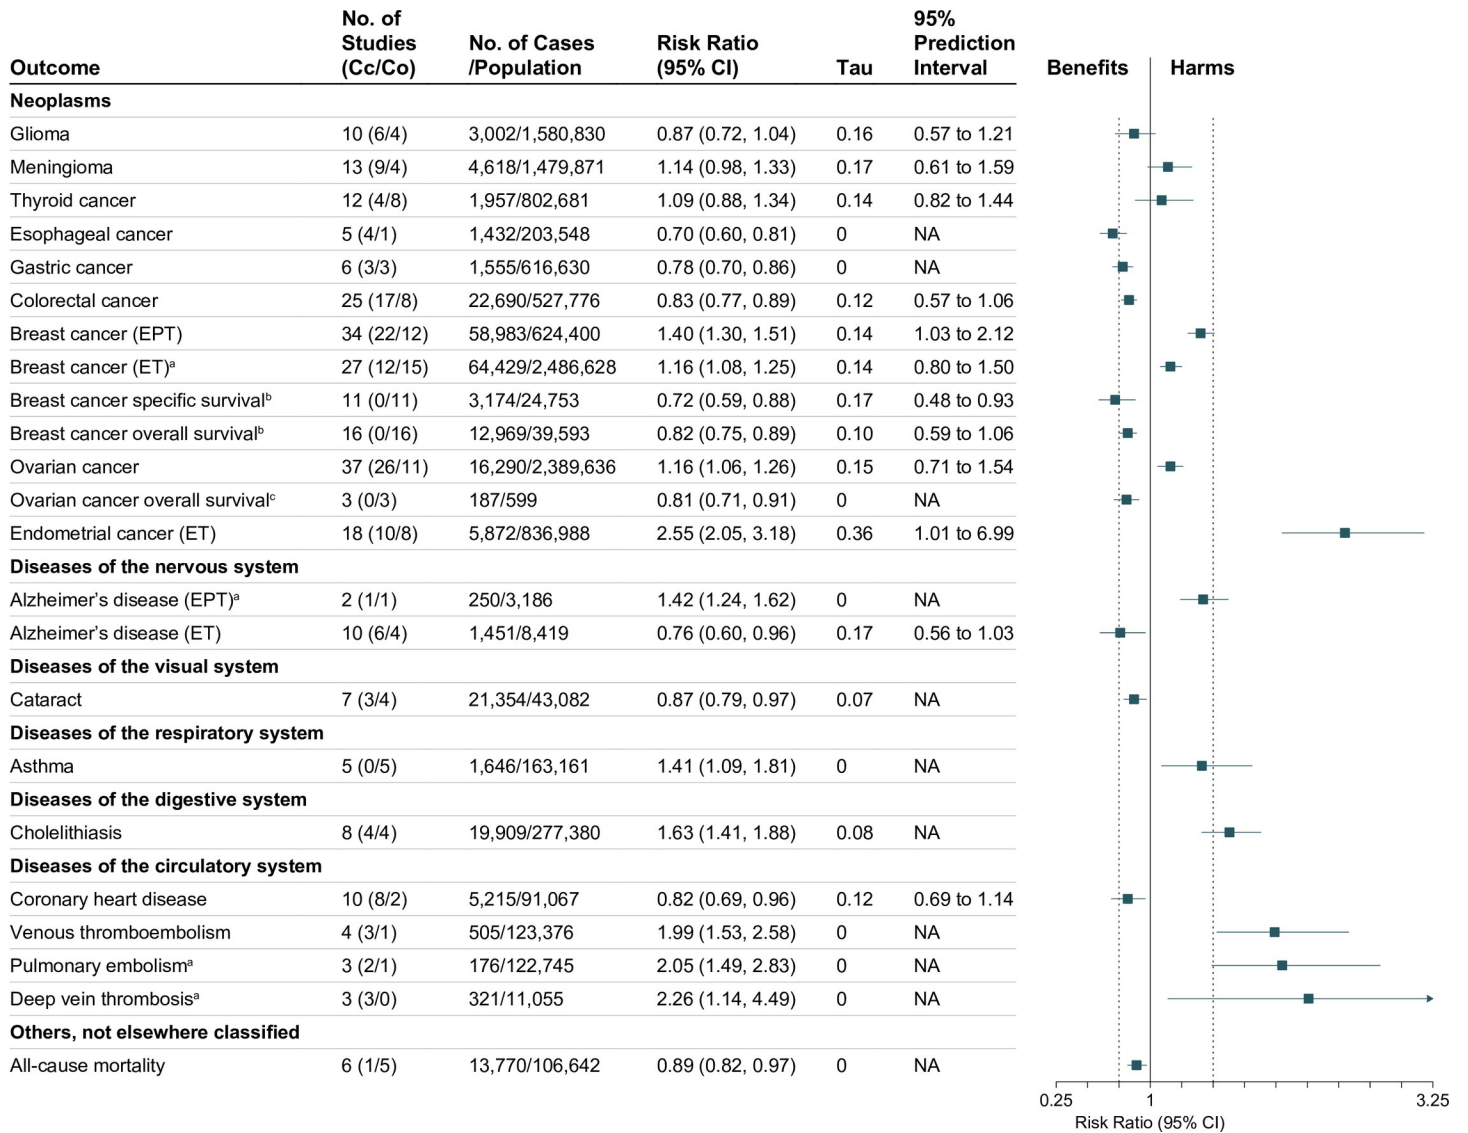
| Outcome | No. of Studies (Cc/Co) | No. of Cases /Population | Risk Ratio (95% CI) | Tau | 95% Prediction Interval |
|---|---|---|---|---|---|
| **Neoplasms** | | | | | |
| Glioma | 10 (6/4) | 3,002/1,580,830 | 0.87 (0.72, 1.04) | 0.16 | 0.57 to 1.21 |
| Meningioma | 13 (9/4) | 4,618/1,479,871 | 1.14 (0.98, 1.33) | 0.17 | 0.61 to 1.59 |
| Thyroid cancer | 12 (4/8) | 1,957/802,681 | 1.09 (0.88, 1.34) | 0.14 | 0.82 to 1.44 |
| Esophageal cancer | 5 (4/1) | 1,432/203,548 | 0.70 (0.60, 0.81) | 0 | NA |
| Gastric cancer | 6 (3/3) | 1,555/616,630 | 0.78 (0.70, 0.86) | 0 | NA |
| Colorectal cancer | 25 (17/8) | 22,690/527,776 | 0.83 (0.77, 0.89) | 0.12 | 0.57 to 1.06 |
| Breast cancer (EPT) | 34 (22/12) | 58,983/624,400 | 1.40 (1.30, 1.51) | 0.14 | 1.03 to 2.12 |
| Breast cancer (ET)$^a$ | 27 (12/15) | 64,429/2,486,628 | 1.16 (1.08, 1.25) | 0.14 | 0.80 to 1.50 |
| Breast cancer specific survival$^b$ | 11 (0/11) | 3,174/24,753 | 0.72 (0.59, 0.88) | 0.17 | 0.48 to 0.93 |
| Breast cancer overall survival$^b$ | 16 (0/16) | 12,969/39,593 | 0.82 (0.75, 0.89) | 0.10 | 0.59 to 1.06 |
| Ovarian cancer | 37 (26/11) | 16,290/2,389,636 | 1.16 (1.06, 1.26) | 0.15 | 0.71 to 1.54 |
| Ovarian cancer overall survival$^c$ | 3 (0/3) | 187/599 | 0.81 (0.71, 0.91) | 0 | NA |
| Endometrial cancer (ET) | 18 (10/8) | 5,872/836,988 | 2.55 (2.05, 3.18) | 0.36 | 1.01 to 6.99 |
| **Diseases of the nervous system** | | | | | |
| Alzheimer's disease (EPT)$^a$ | 2 (1/1) | 250/3,186 | 1.42 (1.24, 1.62) | 0 | NA |
| Alzheimer's disease (ET) | 10 (6/4) | 1,451/8,419 | 0.76 (0.60, 0.96) | 0.17 | 0.56 to 1.03 |
| **Diseases of the visual system** | | | | | |
| Cataract | 7 (3/4) | 21,354/43,082 | 0.87 (0.79, 0.97) | 0.07 | NA |
| **Diseases of the respiratory system** | | | | | |
| Asthma | 5 (0/5) | 1,646/163,161 | 1.41 (1.09, 1.81) | 0 | NA |
| **Diseases of the digestive system** | | | | | |
| Cholelithiasis | 8 (4/4) | 19,909/277,380 | 1.63 (1.41, 1.88) | 0.08 | NA |
| **Diseases of the circulatory system** | | | | | |
| Coronary heart disease | 10 (8/2) | 5,215/91,067 | 0.82 (0.69, 0.96) | 0.12 | 0.69 to 1.14 |
| Venous thromboembolism | 4 (3/1) | 505/123,376 | 1.99 (1.53, 2.58) | 0 | NA |
| Pulmonary embolism$^a$ | 3 (2/1) | 176/122,745 | 2.05 (1.49, 2.83) | 0 | NA |
| Deep vein thrombosis$^a$ | 3 (3/0) | 321/11,055 | 2.26 (1.14, 4.49) | 0 | NA |
| **Others, not elsewhere classified** | | | | | |
| All-cause mortality | 6 (1/5) | 13,770/106,642 | 0.89 (0.82, 0.97) | 0 | NA |

Benefits Harms

0.25 1 3.25
Risk Ratio (95% CI)